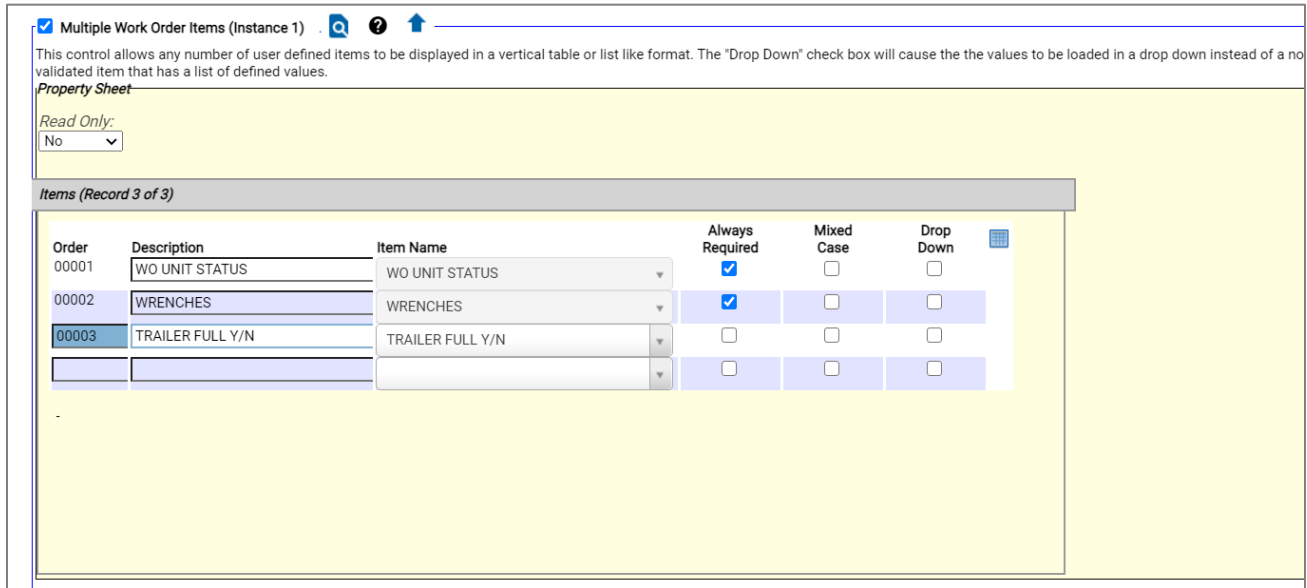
Multiple Work Order Items (Instance 1) .

This control allows any number of user defined items to be displayed in a vertical table or list like format. The "Drop Down" check box will cause the the values to be loaded in a drop down instead of a no validated item that has a list of defined values.

Property Sheet

Read Only:
No

Items (Record 3 of 3)

| Order | Description | Item Name | Always Required | Mixed Case | Drop Down |
|---|---|---|---|---|---|
| 00001 | WO UNIT STATUS | WO UNIT STATUS | ☑ | ☐ | ☐ |
| 00002 | WRENCHES | WRENCHES | ☑ | ☐ | ☐ |
| 00003 | TRAILER FULL Y/N | TRAILER FULL Y/N | ☐ | ☐ | ☐ |
| | | | ☐ | ☐ | ☐ |

-